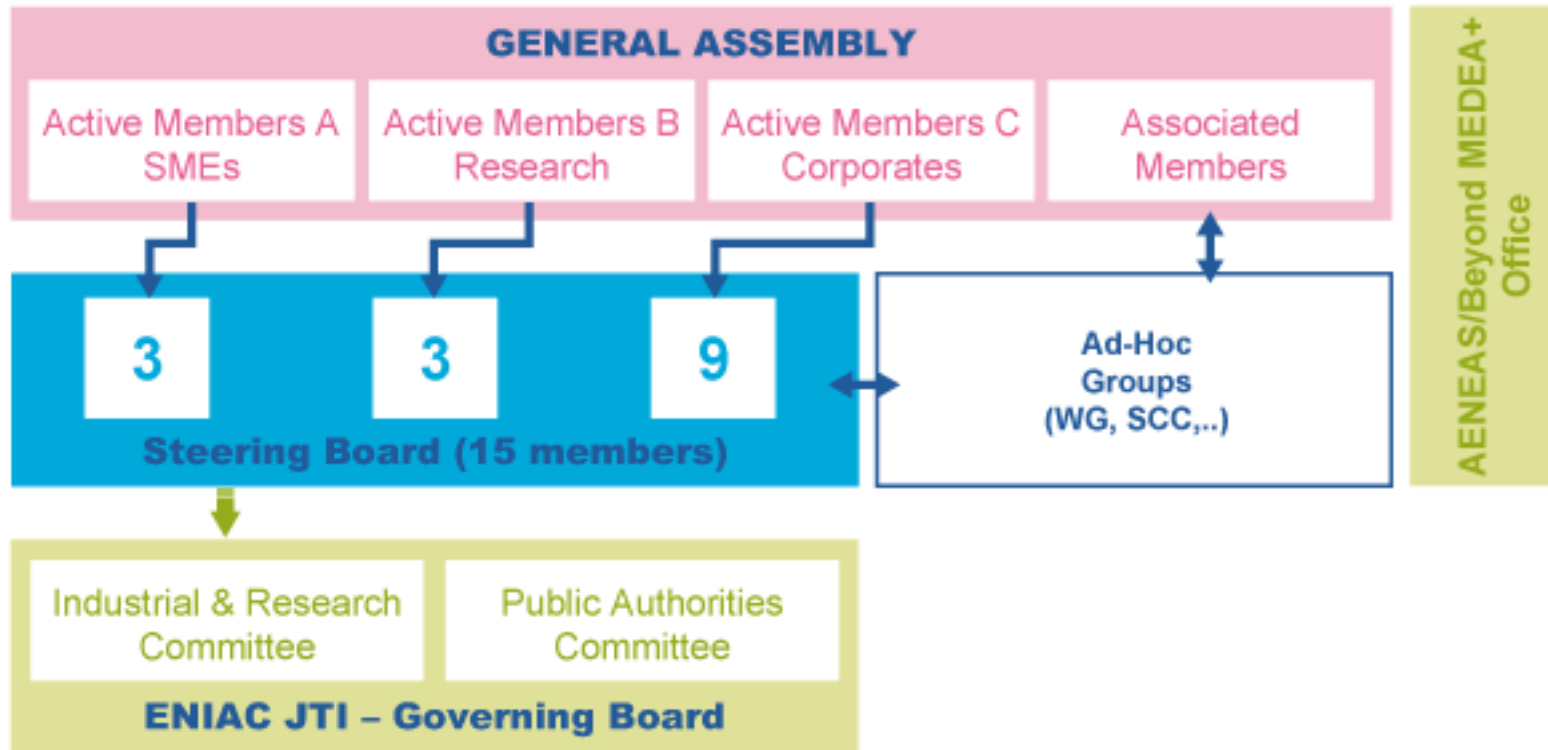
GENERAL ASSEMBLY

Active Members A
SMEs

Active Members B
Research

Active Members C
Corporates

Associated
Members

AENEAS/Beyond MEDEA+
Office

3

3

9

Steering Board (15 members)

Ad-Hoc
Groups
(WG, SCC,..)

Industrial & Research
Committee

Public Authorities
Committee

ENIAC JTI – Governing Board